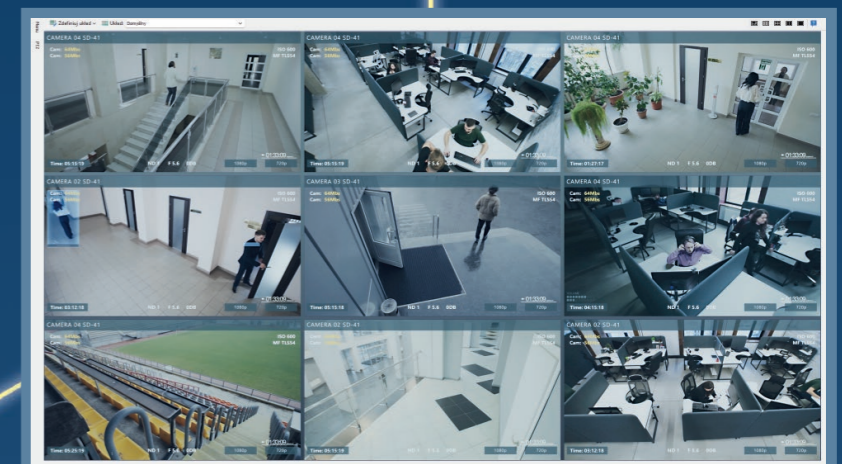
Zdefinuj układ
Układ: Domyślny

CAMERA 04 SD-41
Cam: 64Mbs
Cam: 16Mbs
ISO 680
MF TL554
Time: 05:15:19
NO 1 F 5.6 0DB
1080p 720p

CAMERA 04 SD-41
Cam: 64Mbs
Cam: 16Mbs
ISO 680
MF TL554
Time: 05:15:19
NO 1 F 5.6 0DB
1080p 720p

CAMERA 04 SD-41
Cam: 64Mbs
Cam: 16Mbs
ISO 680
MF TL554
Time: 01:27:17
NO 1 F 5.6 0DB
1080p 720p

CAMERA 02 SD-41
Cam: 64Mbs
Cam: 16Mbs
ISO 680
MF TL554
Time: 03:12:18
NO 1 F 5.6 0DB
1080p 720p

CAMERA 03 SD-41
Cam: 64Mbs
Cam: 16Mbs
ISO 680
MF TL554
Time: 05:15:19
NO 1 F 5.6 0DB
1080p 720p

CAMERA 04 SD-41
Cam: 64Mbs
Cam: 16Mbs
ISO 680
MF TL554
Time: 04:15:18
NO 1 F 5.6 0DB
1080p 720p

CAMERA 04 SD-41
Cam: 64Mbs
Cam: 16Mbs
ISO 680
MF TL554
Time: 05:25:19
NO 1 F 5.6 0DB
1080p 720p

CAMERA 02 SD-41
Cam: 64Mbs
Cam: 16Mbs
ISO 680
MF TL554
Time: 05:15:19
NO 1 F 5.6 0DB
1080p 720p

CAMERA 02 SD-41
Cam: 64Mbs
Cam: 16Mbs
ISO 680
MF TL554
Time: 03:12:18
NO 1 F 5.6 0DB
1080p 720p